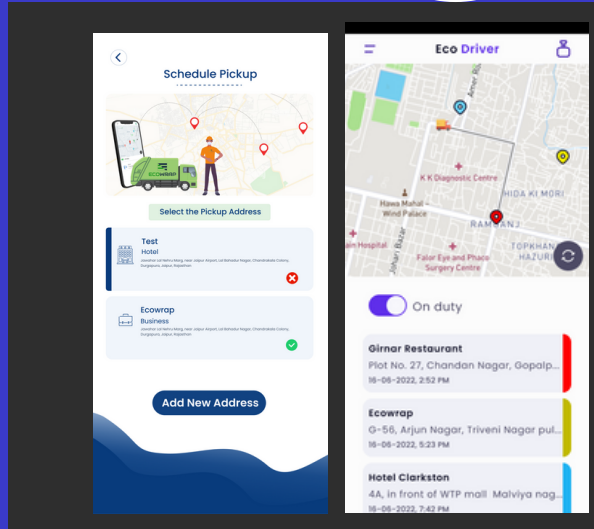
Schedule Pickup

ECOWRAP

Select the Pickup Address

Test
Hotel
Jawahar Lal Nehru Marg, near Jaipur Airport, Lal Bahadur Nagar, Chandrakala Colony, Durgapura, Jaipur, Rajasthan

Ecowrap
Business
Jawahar Lal Nehru Marg, near Jaipur Airport, Lal Bahadur Nagar, Chandrakala Colony, Durgapura, Jaipur, Rajasthan

Add New Address

Eco Driver

Amer Rd
K K Diagnostic Centre
HIDA KI MORI
Hawa Mahal - Wind Palace
RAMGANJ
ain Hospital
Johari Bazar
TOPKHANA HAZURI
Falar Eye and Phaco Surgery Centre

On duty

Girnar Restaurant
Plot No. 27, Chandan Nagar, Gopalp...
16-06-2022, 2:52 PM

Ecowrap
G-56, Arjun Nagar, Triveni Nagar pul...
16-06-2022, 5:23 PM

Hotel Clarkston
4A, in front of WTP mall Malviya nag...
16-06-2022, 7:42 PM